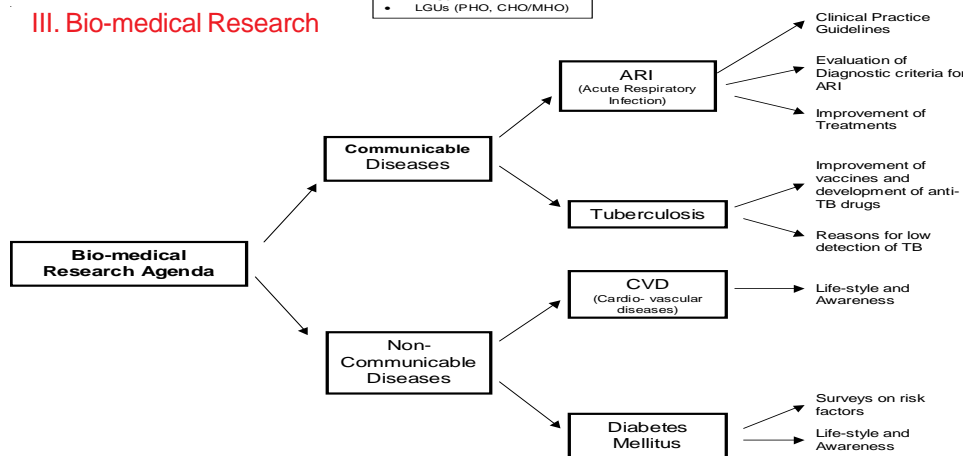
III. Bio-medical Research

• LGUs (PHO, CHO/MHO)

Bio-medical Research Agenda

Communicable Diseases

Non-Communicable Diseases

ARI (Acute Respiratory Infection)

Tuberculosis

CVD (Cardio- vascular diseases)

Diabetes Mellitus

Clinical Practice Guidelines

Evaluation of Diagnostic criteria for ARI

Improvement of Treatments

Improvement of vaccines and development of anti-TB drugs

Reasons for low detection of TB

Life-style and Awareness

Surveys on risk factors

Life-style and Awareness